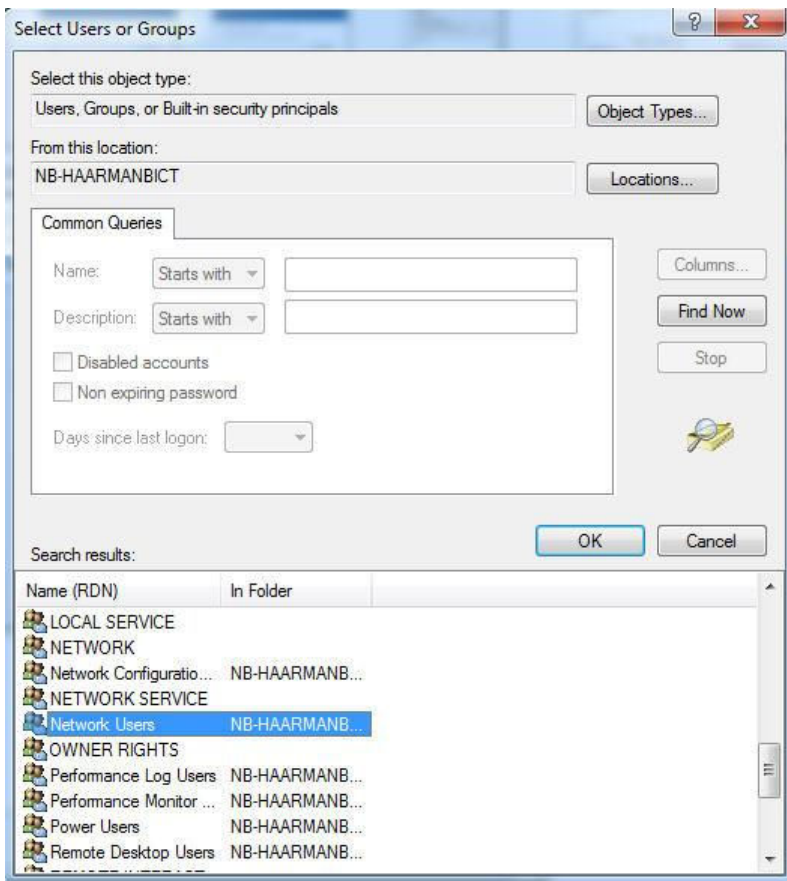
Select Users or Groups

?

X

Select this object type:

Users, Groups, or Built-in security principals

Object Types...

From this location:

NB-HAARMANBICT

Locations...

Common Queries

Name: Starts with

Description: Starts with

Disabled accounts

Non expiring password

Days since last logon:

Columns...

Find Now

Stop

OK

Cancel

Search results:

| Name (RDN) | In Folder |
|---|---|
| LOCAL SERVICE | |
| NETWORK | |
| Network Configuratio... | NB-HAARMANB... |
| NETWORK SERVICE | |
| Network Users | NB-HAARMANB... |
| OWNER RIGHTS | |
| Performance Log Users | NB-HAARMANB... |
| Performance Monitor ... | NB-HAARMANB... |
| Power Users | NB-HAARMANB... |
| Remote Desktop Users | NB-HAARMANB... |
| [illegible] | |